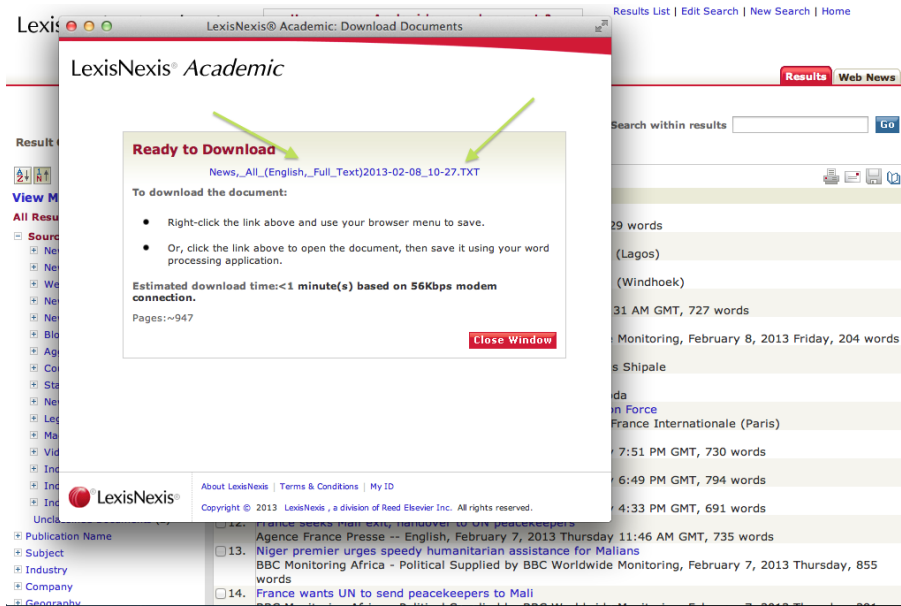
Lexis

Results List | Edit Search | New Search | Home

LexisNexis® Academic: Download Documents

LexisNexis® Academic

Results | Web News

Search within results Go

Result

View M

All Resu

Sourc

Ne
Ne
We
Ne
Ne
Blo
Ag
Co
Sta
Ne
Leg
Ma
Vid
Ind
Ind
Ind

Ready to Download

News,_All_(English,_Full_Text)2013-02-08_10-27.TXT

To download the document:

• Right-click the link above and use your browser menu to save.

• Or, click the link above to open the document, then save it using your word processing application.

Estimated download time:<1 minute(s) based on 56Kbps modem connection.

Pages:~947

Close Window

LexisNexis®

About LexisNexis | Terms & Conditions | My ID

Copyright © 2013 LexisNexis, a division of Reed Elsevier Inc. All rights reserved.

29 words

(Lagos)

(Windhoek)

31 AM GMT, 727 words

Monitoring, February 8, 2013 Friday, 204 words

s Shipale

da

on Force

France Internationale (Paris)

7:51 PM GMT, 730 words

6:49 PM GMT, 794 words

4:33 PM GMT, 691 words

Uncla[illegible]

12. France seeks Mali exit, handover to UN peacekeepers

Agence France Presse -- English, February 7, 2013 Thursday 11:46 AM GMT, 735 words

13. Niger premier urges speedy humanitarian assistance for Malians

BBC Monitoring Africa - Political Supplied by BBC Worldwide Monitoring, February 7, 2013 Thursday, 855 words

14. France wants UN to send peacekeepers to Mali

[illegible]

Publication Name

Subject

Industry

Company

Geography